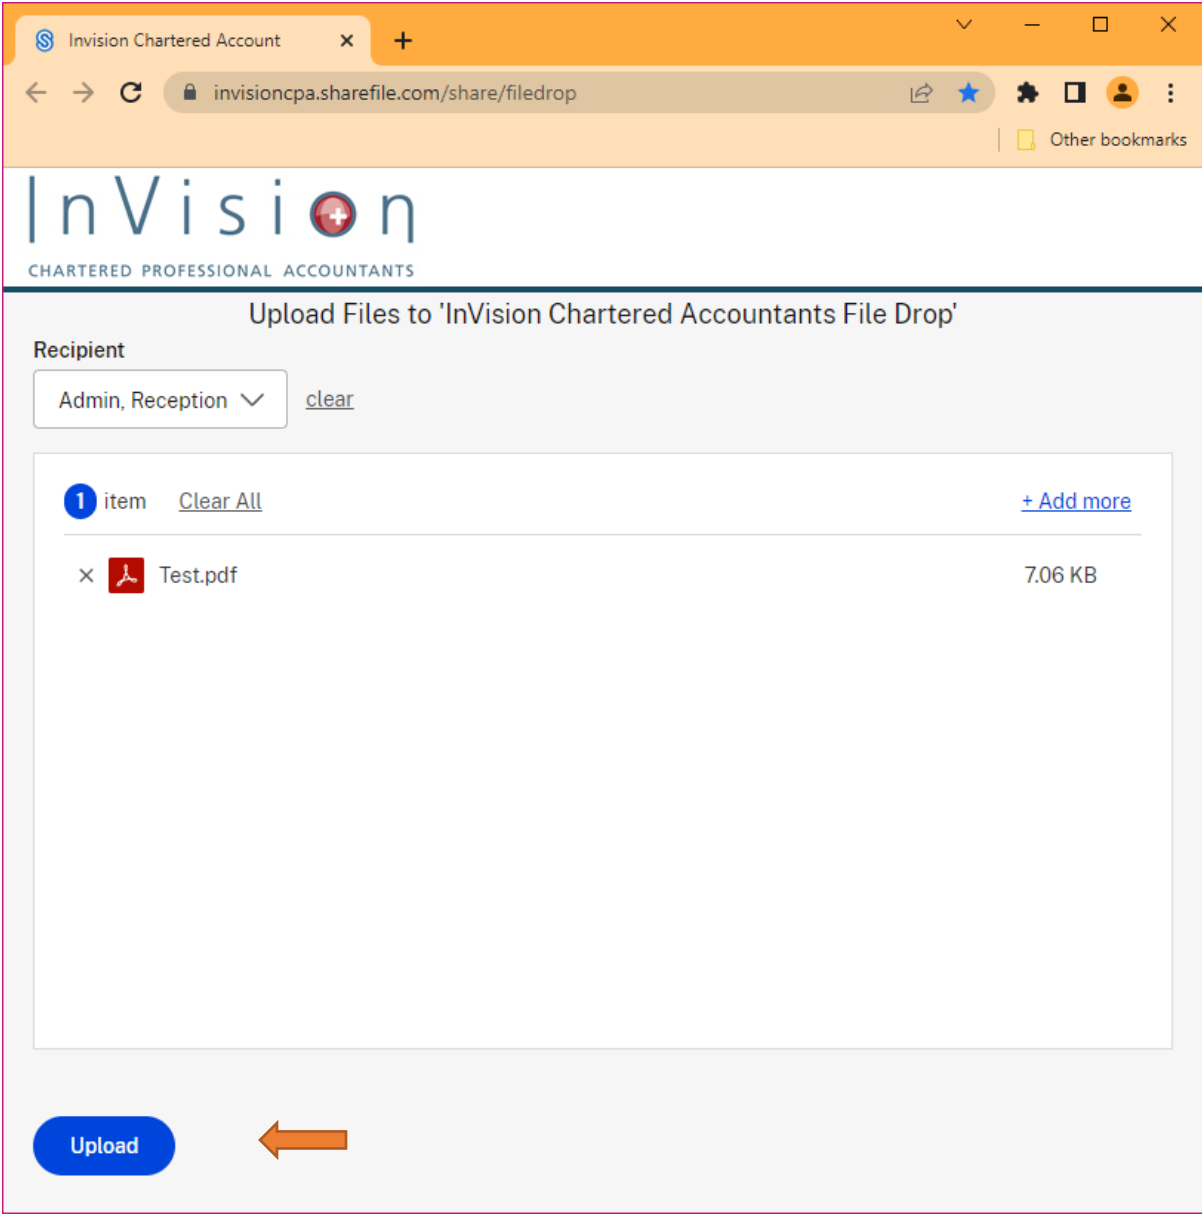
Invision Chartered Account

invisioncpa.sharefile.com/share/filedrop

Other bookmarks

InVision
CHARTERED PROFESSIONAL ACCOUNTANTS

Upload Files to 'InVision Chartered Accountants File Drop'

Recipient

Admin, Reception

clear

1 item Clear All + Add more

Test.pdf 7.06 KB

Upload